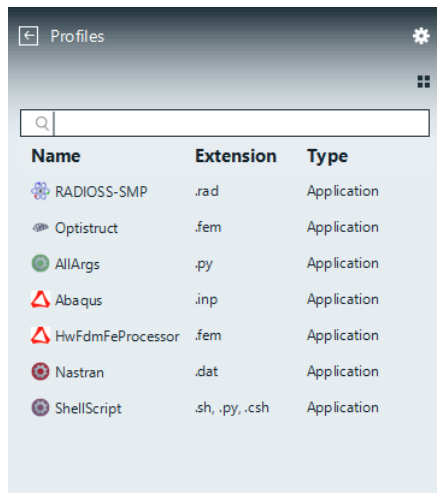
Profiles

| Name | Extension | Type |
|---|---|---|
| RADIOSS-SMP | .rad | Application |
| Optistruct | .fem | Application |
| AllArgs | .py | Application |
| Abaqus | .inp | Application |
| HwFdmFeProcessor | .fem | Application |
| Nastran | .dat | Application |
| ShellScript | .sh, .py, .csh | Application |